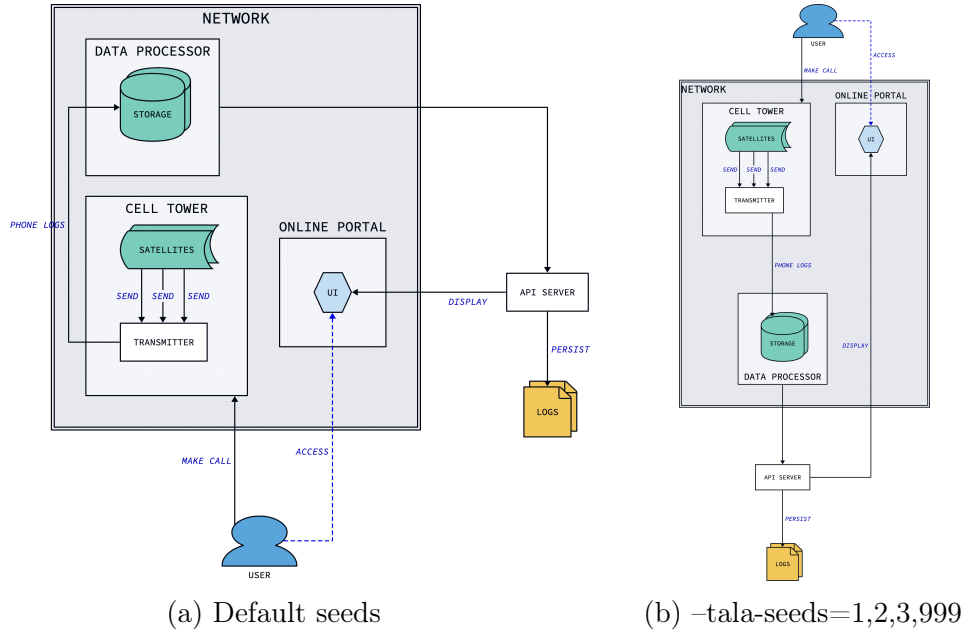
NETWORK

DATA PROCESSOR

STORAGE

PHONE LOGS

CELL TOWER

SATELLITES

SEND SEND SEND

TRANSMITTER

ONLINE PORTAL

UI

DISPLAY

API SERVER

PERSIST

LOGS

MAKE CALL

ACCESS

USER

(a) Default seeds

USER

ACCESS

MAKE CALL

NETWORK

CELL TOWER

SATELLITES

SEND SEND SEND

TRANSMITTER

ONLINE PORTAL

UI

PHONE LOGS

STORAGE

DISPLAY

DATA PROCESSOR

API SERVER

PERSIST

LOGS

(b) –tala-seeds=1,2,3,999